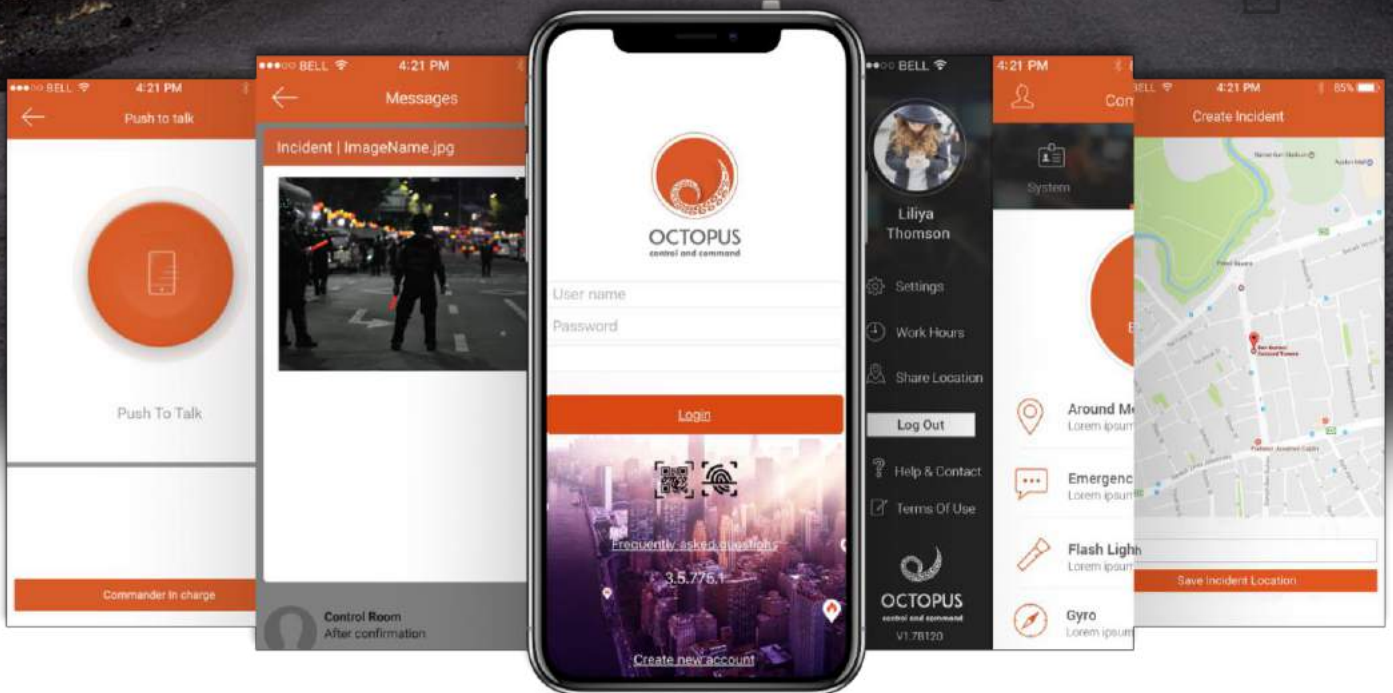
●●●○○ BELL 4:21 PM
Push to talk
Push To Talk
Commander In charge

●●●○○ BELL 4:21 PM
Messages
Incident | ImageName.jpg
Control Room
After confirmation

OCTOPUS
control and command
User name
Password
Login
Frequently asked questions
3.5.776.1
Create new account

●●●○○ BELL
Liliya Thomson
Settings
Work Hours
Share Location
Log Out
Help & Contact
Terms Of Use
OCTOPUS
control and command
V1.78120

4:21 PM
Con
System
Around Me
Lorem ipsum
Emergenc
Lorem ipsum
Flash Ligh
Lorem ipsum
Gyro
Lorem ipsum

BELL 4:21 PM 85%
Create Incident
Save Incident Location